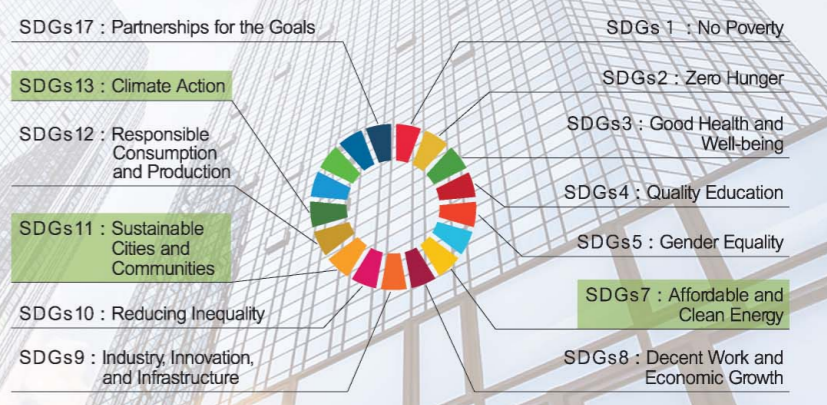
SDGs17：Partnerships for the Goals

SDGs13：Climate Action

SDGs12：Responsible Consumption and Production

SDGs11：Sustainable Cities and Communities

SDGs10：Reducing Inequality

SDGs9：Industry, Innovation, and Infrastructure

SDGs 1 ：No Poverty

SDGs2：Zero Hunger

SDGs3：Good Health and Well-being

SDGs4：Quality Education

SDGs5：Gender Equality

SDGs7：Affordable and Clean Energy

SDGs8：Decent Work and Economic Growth